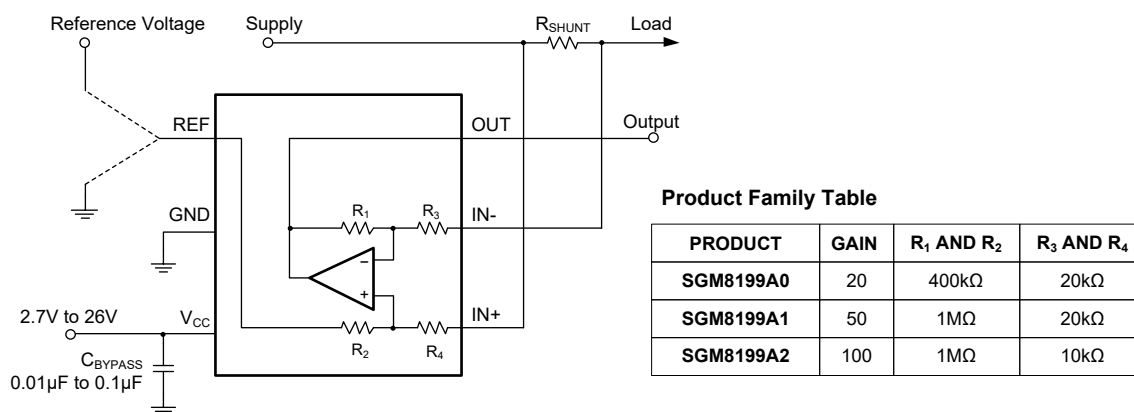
Reference Voltage

Supply

$R_{SHUNT}$

Load

REF

OUT

Output

GND

$R_1$

$R_3$

IN-

−

+

2.7V to 26V

$V_{CC}$

$R_2$

$R_4$

IN+

$C_{BYPASS}$

0.01μF to 0.1μF

**Product Family Table**

| PRODUCT | GAIN | $R_1$ AND $R_2$ | $R_3$ AND $R_4$ |
|---|---|---|---|
| SGM8199A0 | 20 | 400kΩ | 20kΩ |
| SGM8199A1 | 50 | 1MΩ | 20kΩ |
| SGM8199A2 | 100 | 1MΩ | 10kΩ |